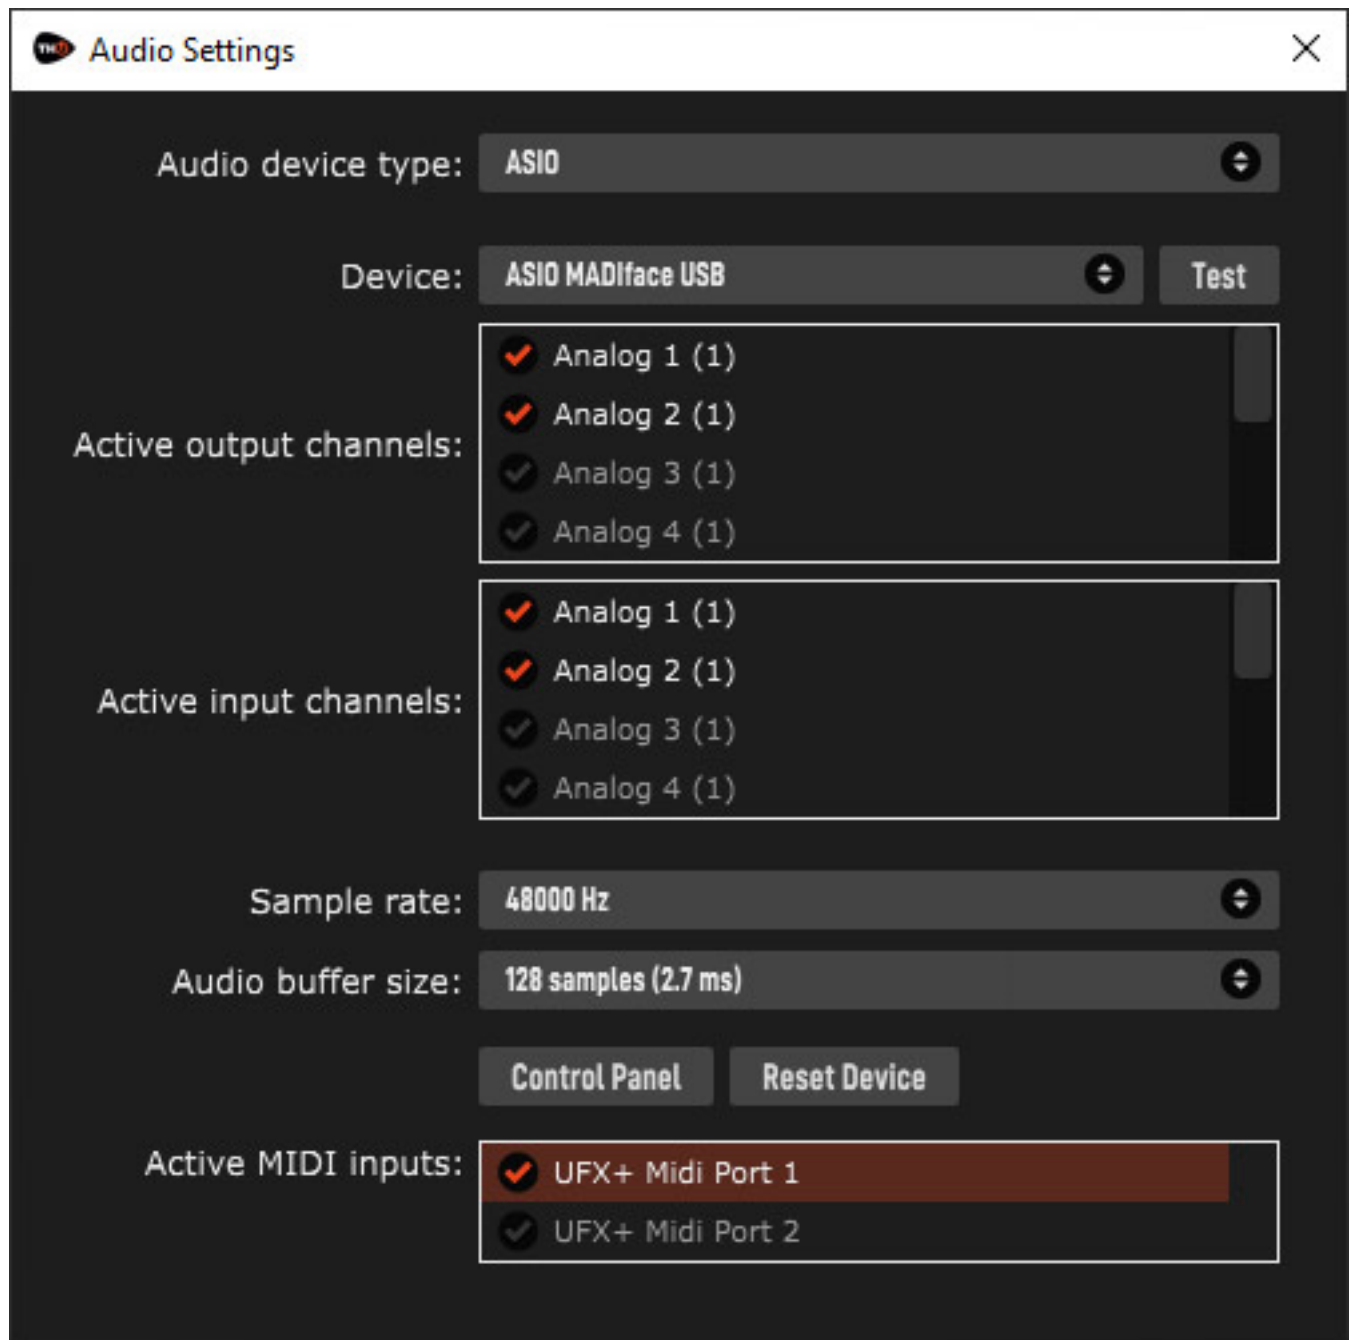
Audio Settings

Audio device type: ASIO

Device: ASIO MADIface USB Test

Active output channels:
Analog 1 (1)
Analog 2 (1)
Analog 3 (1)
Analog 4 (1)

Active input channels:
Analog 1 (1)
Analog 2 (1)
Analog 3 (1)
Analog 4 (1)

Sample rate: 48000 Hz

Audio buffer size: 128 samples (2.7 ms)

Control Panel Reset Device

Active MIDI inputs:
UFX+ Midi Port 1
UFX+ Midi Port 2